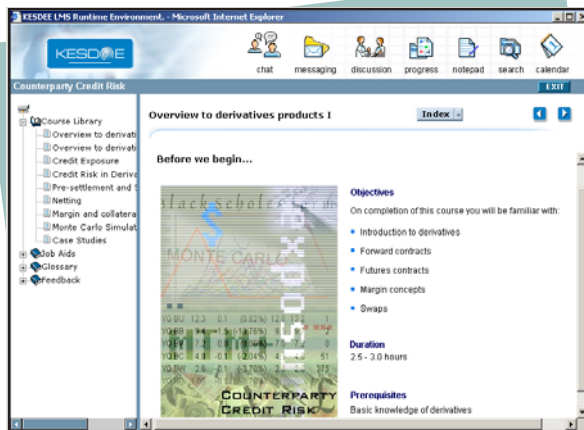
KESDEE LMS Runtime Environment. - Microsoft Internet Explorer

KESDEE

chat messaging discussion progress notepad search calendar

Counterparty Credit Risk

EXIT

Course Library
Overview to derivati
Overview to derivati
Credit Exposure
Credit Risk in Deriva
Pre-settlement and S
Netting
Margin and collatera
Monte Carlo Simulat
Case Studies
Job Aids
Glossary
Feedback

Overview to derivatives products I

Index

Before we begin...

black scholes
MONTE CARLO
exposure

COUNTERPARTY CREDIT RISK

Objectives

On completion of this course you will be familiar with:

Introduction to derivatives

Forward contracts

Futures contracts

Margin concepts

Swaps

Duration

2.5 - 3.0 hours

Prerequisites

Basic knowledge of derivatives